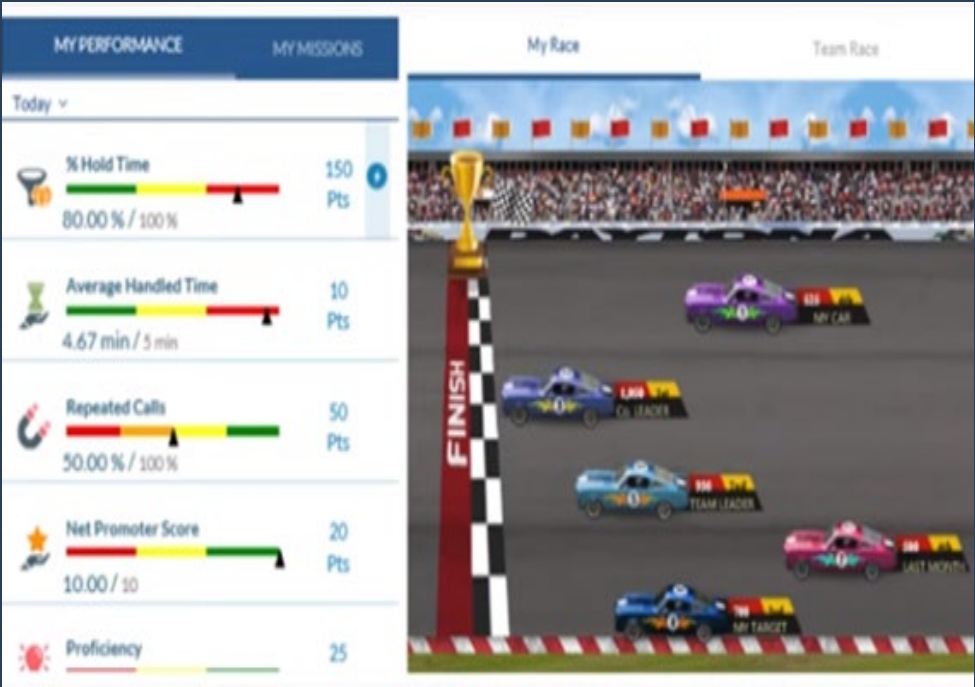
MY PERFORMANCE

MY MISSIONS

Today

% Hold Time

80.00 % / 100 %

150 Pts

Average Handled Time

4.67 min / 5 min

10 Pts

Repeated Calls

50.00 % / 100 %

50 Pts

Net Promoter Score

10.00 / 10

20 Pts

Proficiency

25

My Race

Team Race

FINISH

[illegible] MY CAR

1,050 CL LEADER

950 TEAM LEADER

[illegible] LAST MONTH

700 MY TARGET